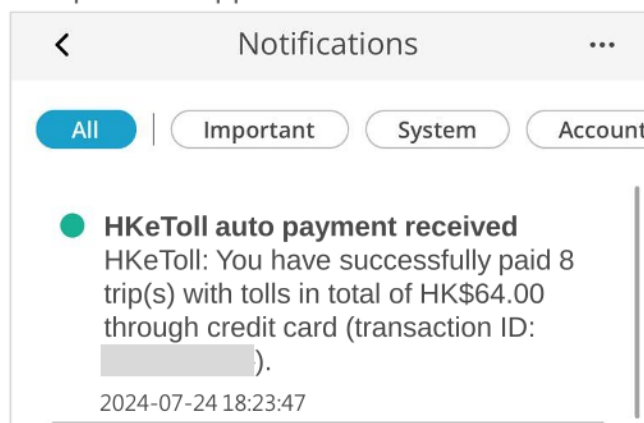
Notifications

All | Important | System | Account

HKeToll auto payment received
HKeToll: You have successfully paid 8 trip(s) with tolls in total of HK$64.00 through credit card (transaction ID: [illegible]).

2024-07-24 18:23:47